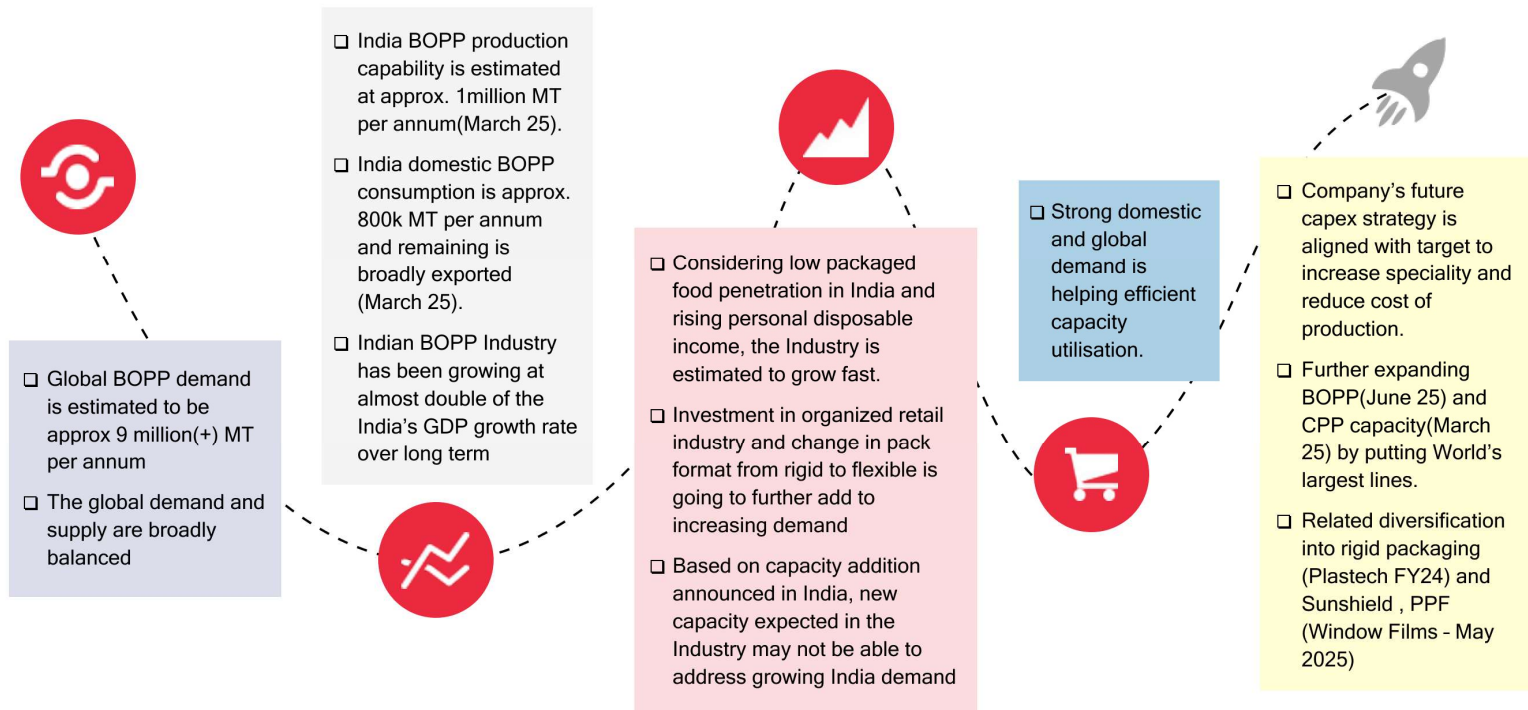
❑ Global BOPP demand is estimated to be approx 9 million(+) MT per annum

❑ The global demand and supply are broadly balanced

❑ India BOPP production capability is estimated at approx. 1million MT per annum(March 25).

❑ India domestic BOPP consumption is approx. 800k MT per annum and remaining is broadly exported (March 25).

❑ Indian BOPP Industry has been growing at almost double of the India's GDP growth rate over long term

❑ Considering low packaged food penetration in India and rising personal disposable income, the Industry is estimated to grow fast.

❑ Investment in organized retail industry and change in pack format from rigid to flexible is going to further add to increasing demand

❑ Based on capacity addition announced in India, new capacity expected in the Industry may not be able to address growing India demand

❑ Strong domestic and global demand is helping efficient capacity utilisation.

❑ Company's future capex strategy is aligned with target to increase speciality and reduce cost of production.

❑ Further expanding BOPP(June 25) and CPP capacity(March 25) by putting World's largest lines.

❑ Related diversification into rigid packaging (Plastech FY24) and Sunshield , PPF (Window Films – May 2025)